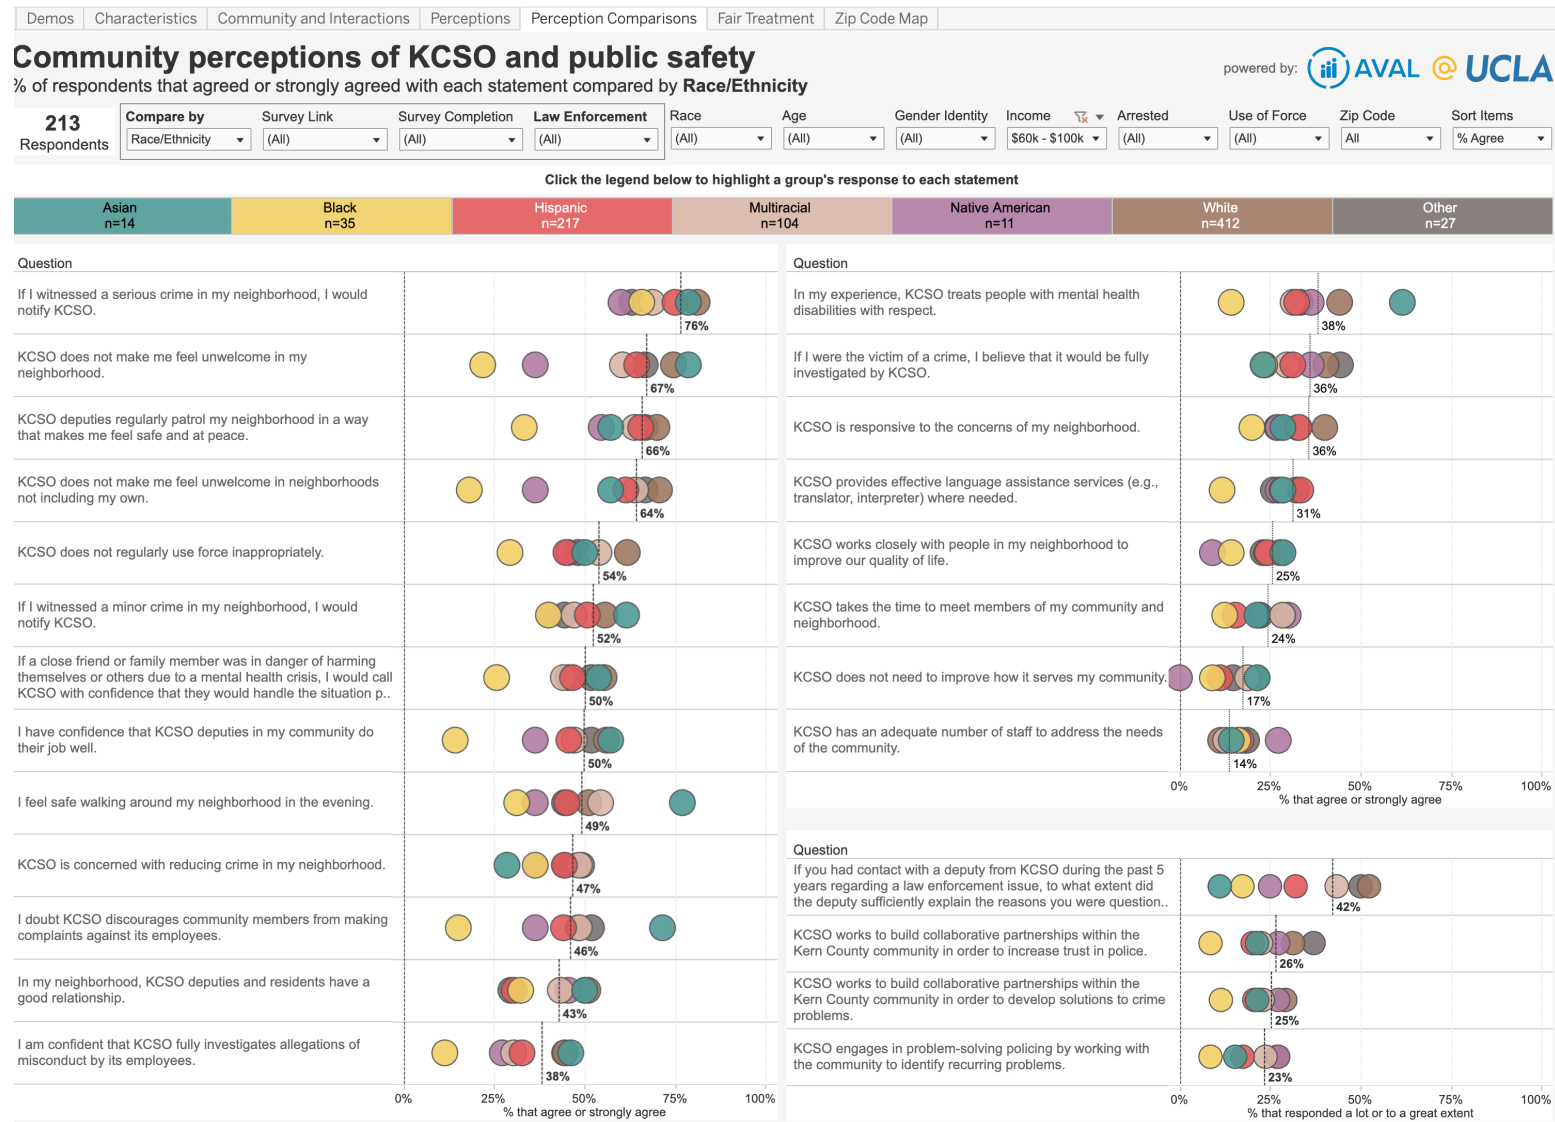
Demos | Characteristics | Community and Interactions | Perceptions | Perception Comparisons | Fair Treatment | Zip Code Map

Community perceptions of KCSO and public safety
% of respondents that agreed or strongly agreed with each statement compared by Race/Ethnicity

powered by: AVAL @ UCLA

213 Respondents

Compare by: Race/Ethnicity
Survey Link: (All)
Survey Completion: (All)
Law Enforcement: (All)
Race: (All)
Age: (All)
Gender Identity: (All)
Income: $60k - $100k
Arrested: (All)
Use of Force: (All)
Zip Code: All
Sort Items: % Agree

Click the legend below to highlight a group's response to each statement

| Asian n=14 | Black n=35 | Hispanic n=217 | Multiracial n=104 | Native American n=11 | White n=412 | Other n=27 |
|---|---|---|---|---|---|---|

Question
If I witnessed a serious crime in my neighborhood, I would notify KCSO. 76%
KCSO does not make me feel unwelcome in my neighborhood. 67%
KCSO deputies regularly patrol my neighborhood in a way that makes me feel safe and at peace. 66%
KCSO does not make me feel unwelcome in neighborhoods not including my own. 64%
KCSO does not regularly use force inappropriately. 54%
If I witnessed a minor crime in my neighborhood, I would notify KCSO. 52%
If a close friend or family member was in danger of harming themselves or others due to a mental health crisis, I would call KCSO with confidence that they would handle the situation p.. 50%
I have confidence that KCSO deputies in my community do their job well. 50%
I feel safe walking around my neighborhood in the evening. 49%
KCSO is concerned with reducing crime in my neighborhood. 47%
I doubt KCSO discourages community members from making complaints against its employees. 46%
In my neighborhood, KCSO deputies and residents have a good relationship. 43%
I am confident that KCSO fully investigates allegations of misconduct by its employees. 38%
0% 25% 50% 75% 100%
% that agree or strongly agree

Question
In my experience, KCSO treats people with mental health disabilities with respect. 38%
If I were the victim of a crime, I believe that it would be fully investigated by KCSO. 36%
KCSO is responsive to the concerns of my neighborhood. 36%
KCSO provides effective language assistance services (e.g., translator, interpreter) where needed. 31%
KCSO works closely with people in my neighborhood to improve our quality of life. 25%
KCSO takes the time to meet members of my community and neighborhood. 24%
KCSO does not need to improve how it serves my community. 17%
KCSO has an adequate number of staff to address the needs of the community. 14%
0% 25% 50% 75% 100%
% that agree or strongly agree

Question
If you had contact with a deputy from KCSO during the past 5 years regarding a law enforcement issue, to what extent did the deputy sufficiently explain the reasons you were question.. 42%
KCSO works to build collaborative partnerships within the Kern County community in order to increase trust in police. 26%
KCSO works to build collaborative partnerships within the Kern County community in order to develop solutions to crime problems. 25%
KCSO engages in problem-solving policing by working with the community to identify recurring problems. 23%
0% 25% 50% 75% 100%
% that responded a lot or to a great extent